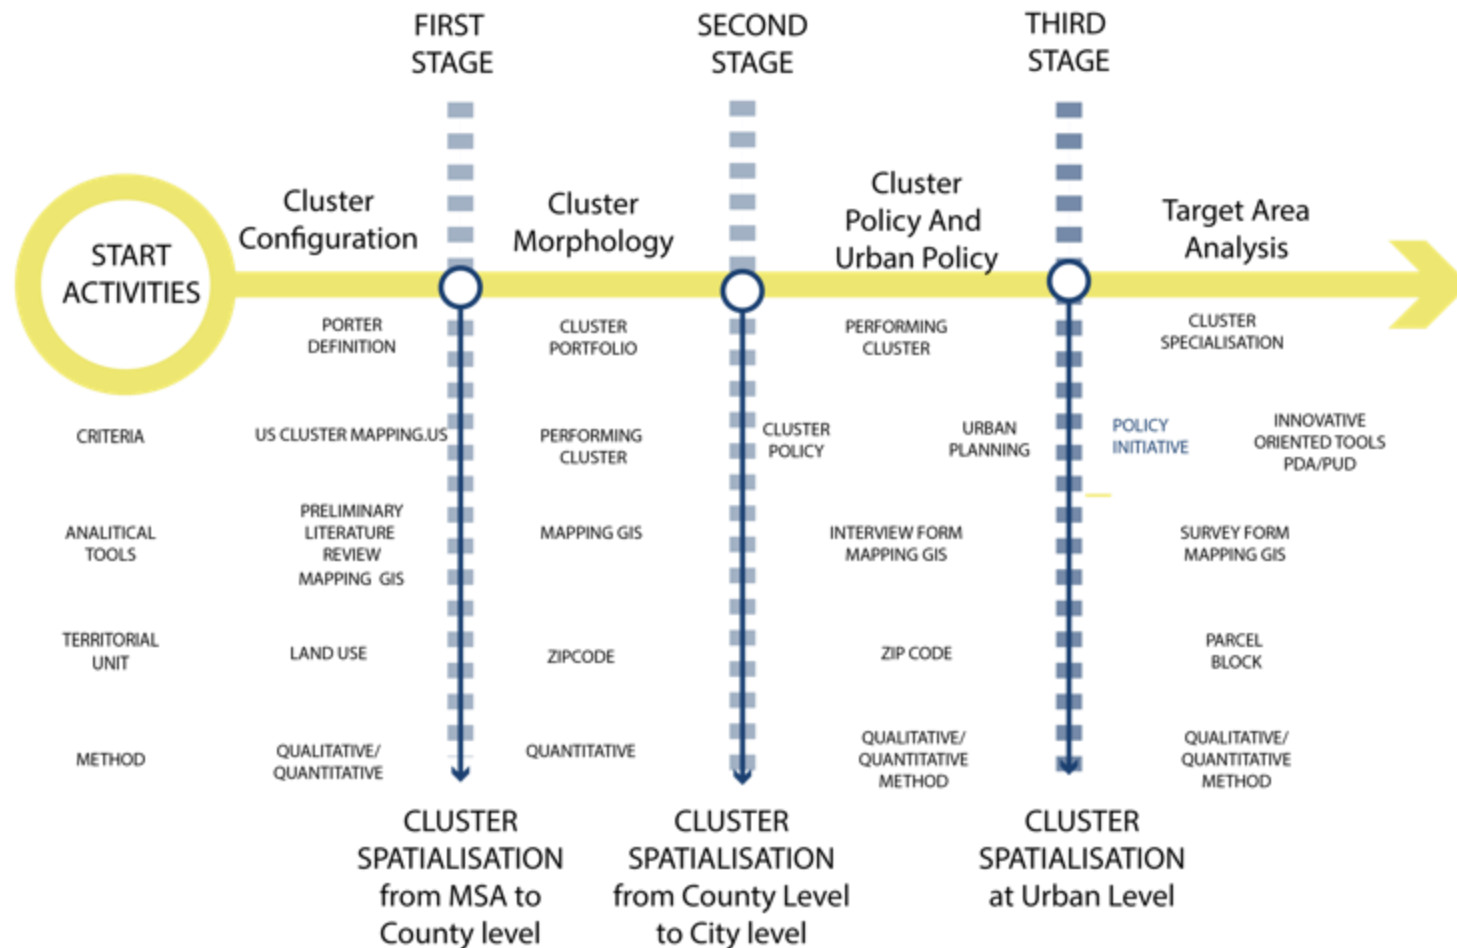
FIRST STAGE

SECOND STAGE

THIRD STAGE

START ACTIVITIES

Cluster Configuration

Cluster Morphology

Cluster Policy And Urban Policy

Target Area Analysis

PORTER DEFINITION

CLUSTER PORTFOLIO

PERFORMING CLUSTER

CLUSTER SPECIALISATION

CRITERIA

US CLUSTER MAPPING.US

PERFORMING CLUSTER

CLUSTER POLICY

URBAN PLANNING

POLICY INITIATIVE

INNOVATIVE ORIENTED TOOLS PDA/PUD

ANALITICAL TOOLS

PRELIMINARY LITERATURE REVIEW MAPPING GIS

MAPPING GIS

INTERVIEW FORM MAPPING GIS

SURVEY FORM MAPPING GIS

TERRITORIAL UNIT

LAND USE

ZIPCODE

ZIP CODE

PARCEL BLOCK

METHOD

QUALITATIVE/ QUANTITATIVE

QUANTITATIVE

QUALITATIVE/ QUANTITATIVE METHOD

QUALITATIVE/ QUANTITATIVE METHOD

CLUSTER SPATIALISATION from MSA to County level

CLUSTER SPATIALISATION from County Level to City level

CLUSTER SPATIALISATION at Urban Level